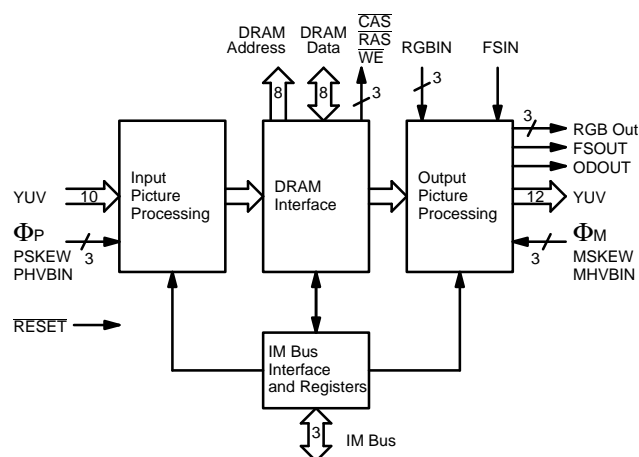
DRAM Address
DRAM Data
$\overline{CAS}$
$\overline{RAS}$
$\overline{WE}$
RGBIN
FSIN

8
8
3
3

YUV
10
$\Phi_P$
3
PSKEW
PHVBIN

Input Picture Processing

DRAM Interface

Output Picture Processing

3
RGB Out
FSOUT
ODOUT
12
YUV
$\Phi_M$
3
MSKEW
MHVBIN

$\overline{RESET}$

IM Bus Interface and Registers

3
IM Bus